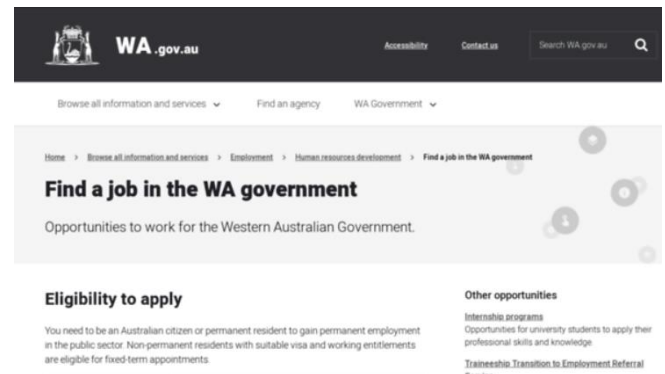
WA.gov.au

Accessibility Contact us Search WA.gov.au

Browse all information and services Find an agency WA Government

Home > Browse all information and services > Employment > Human resources development > Find a job in the WA government

Find a job in the WA government

Opportunities to work for the Western Australian Government.

Eligibility to apply

You need to be an Australian citizen or permanent resident to gain permanent employment in the public sector. Non-permanent residents with suitable visa and working entitlements are eligible for fixed-term appointments.

Other opportunities

Internship programs
Opportunities for university students to apply their professional skills and knowledge.

Traineeship Transition to Employment Referral
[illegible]